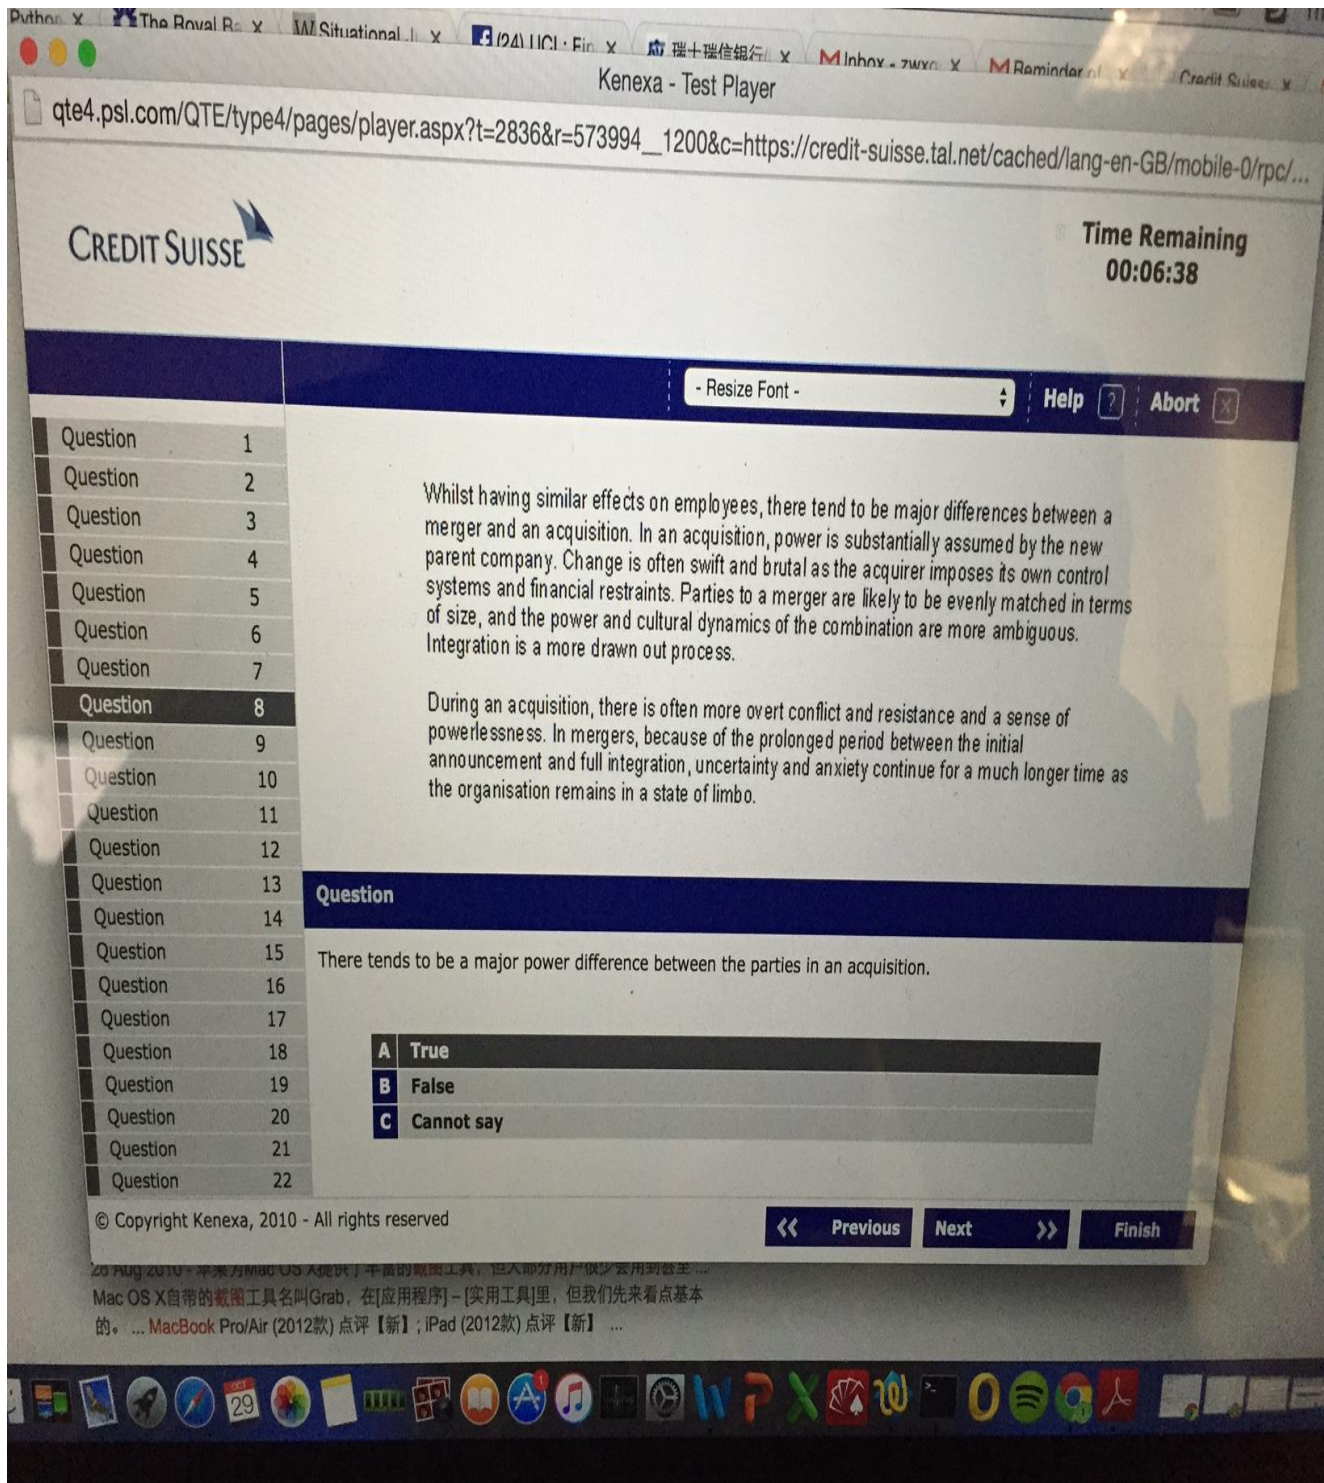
Python X | The Royal B X | Situational X | (24) UCL: Fin X | 瑞士瑞信银行 X | Inbox - zwxc X | Reminder X | Credit Suiss X

Kenexa - Test Player

qte4.psl.com/QTE/type4/pages/player.aspx?t=2836&r=573994__1200&c=https://credit-suisse.tal.net/cached/lang-en-GB/mobile-0/rpc/...

CREDIT SUISSE

Time Remaining
00:06:38

- Resize Font -
Help ?
Abort X

Question 1
Question 2
Question 3
Question 4
Question 5
Question 6
Question 7
Question 8
Question 9
Question 10
Question 11
Question 12
Question 13
Question 14
Question 15
Question 16
Question 17
Question 18
Question 19
Question 20
Question 21
Question 22

Whilst having similar effects on employees, there tend to be major differences between a merger and an acquisition. In an acquisition, power is substantially assumed by the new parent company. Change is often swift and brutal as the acquirer imposes its own control systems and financial restraints. Parties to a merger are likely to be evenly matched in terms of size, and the power and cultural dynamics of the combination are more ambiguous. Integration is a more drawn out process.

During an acquisition, there is often more overt conflict and resistance and a sense of powerlessness. In mergers, because of the prolonged period between the initial announcement and full integration, uncertainty and anxiety continue for a much longer time as the organisation remains in a state of limbo.

Question

There tends to be a major power difference between the parties in an acquisition.

A True
B False
C Cannot say

© Copyright Kenexa, 2010 - All rights reserved

Previous
Next
Finish

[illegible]
Mac OS X自带的截图工具名叫Grab，在[应用程序] – [实用工具]里，但我们先来看点基本的。 ... MacBook Pro/Air (2012款) 点评【新】; iPad (2012款) 点评【新】 ...

OCT 29